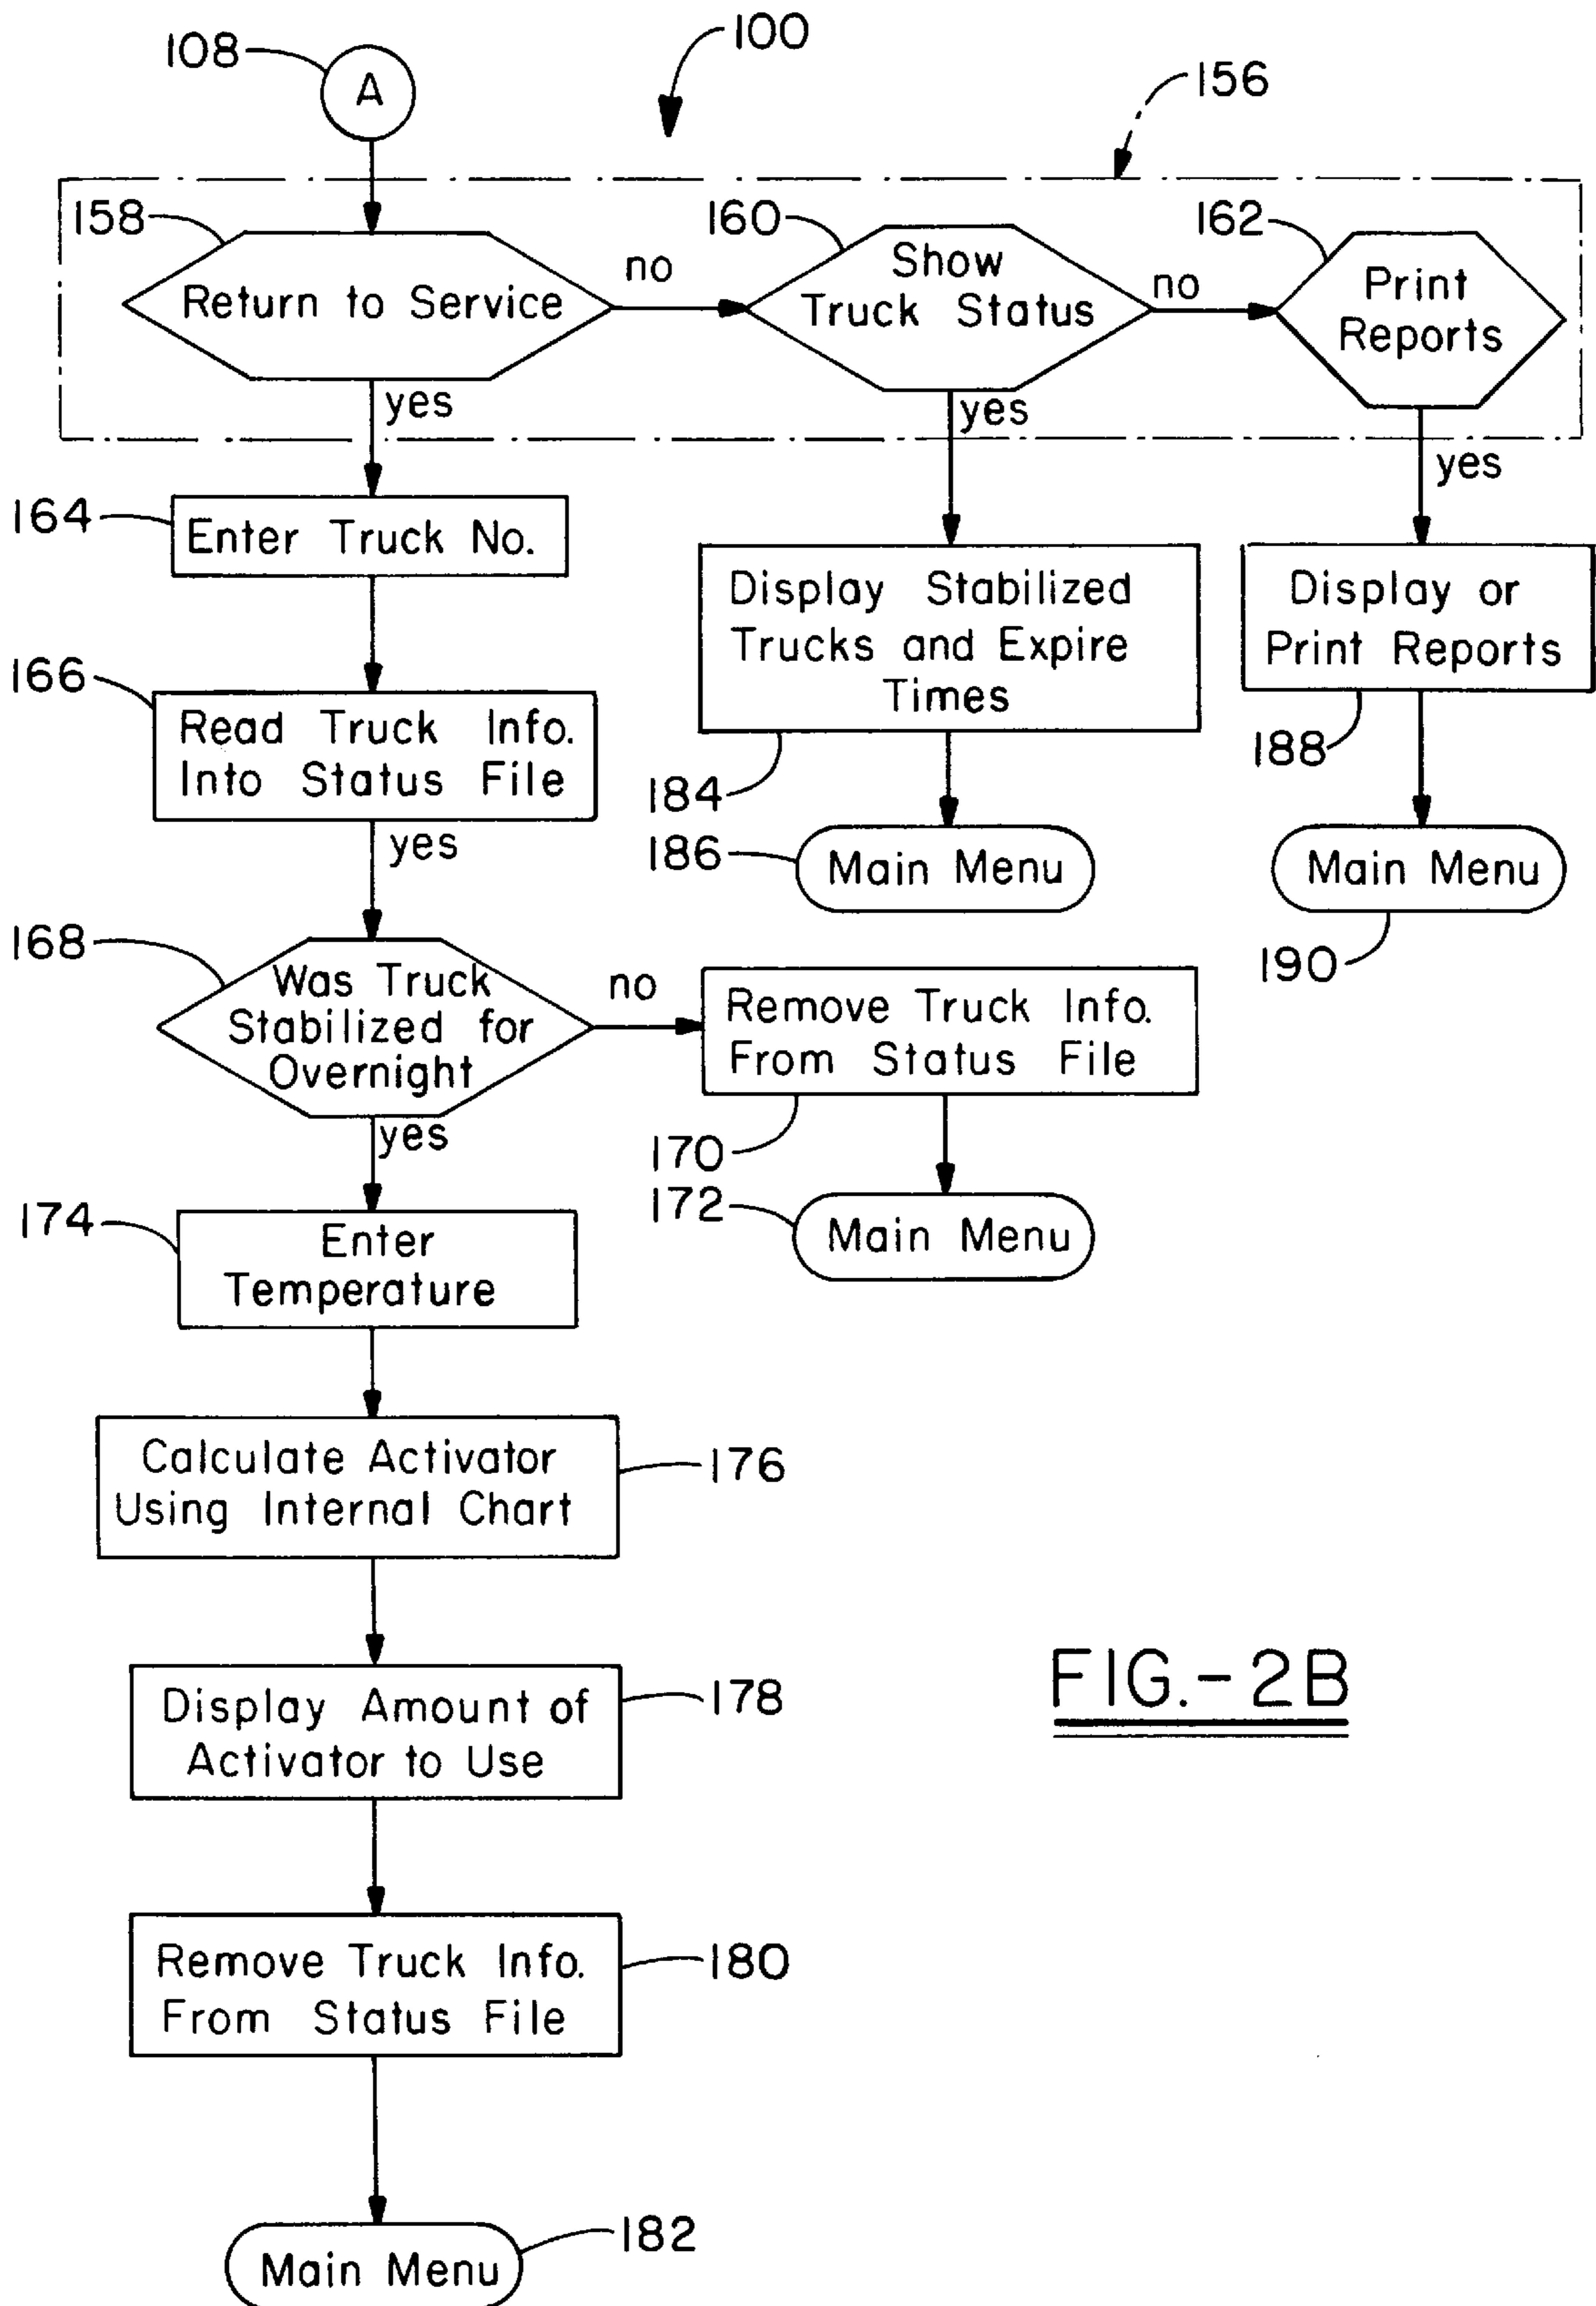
108
A
100
156
158
Return to Service
no
160
Show Truck Status
no
162
Print Reports
yes
yes
yes
164
Enter Truck No.
Display Stabilized Trucks and Expire Times
Display or Print Reports
166
Read Truck Info. Into Status File
188
184
yes
186
Main Menu
Main Menu
190
168
Was Truck Stabilized for Overnight
no
Remove Truck Info. From Status File
yes
170
172
Main Menu
174
Enter Temperature
Calculate Activator Using Internal Chart
176
FIG.-2B
Display Amount of Activator to Use
178
Remove Truck Info. From Status File
180
182
Main Menu